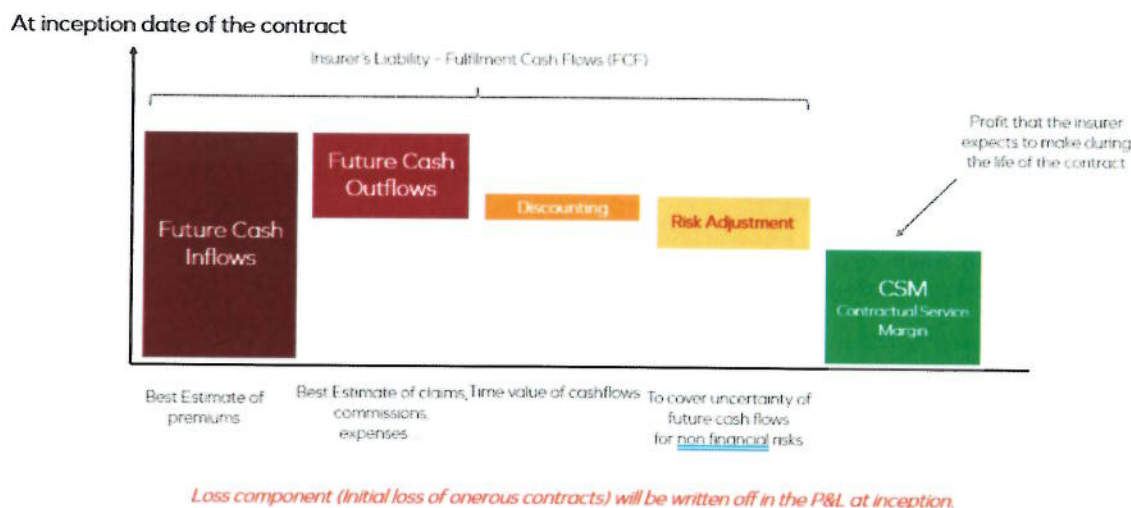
At inception date of the contract

Insurer's Liability - Fulfilment Cash Flows (FCF)

Profit that the insurer expects to make during the life of the contract

Future Cash Inflows

Future Cash Outflows

Discounting

Risk Adjustment

CSM
Contractual Service Margin

Best Estimate of premiums

Best Estimate of claims, commissions, expenses...

Time value of cashflows

To cover uncertainty of future cash flows for non financial risks

Loss component (Initial loss of onerous contracts) will be written off in the P&L at inception.